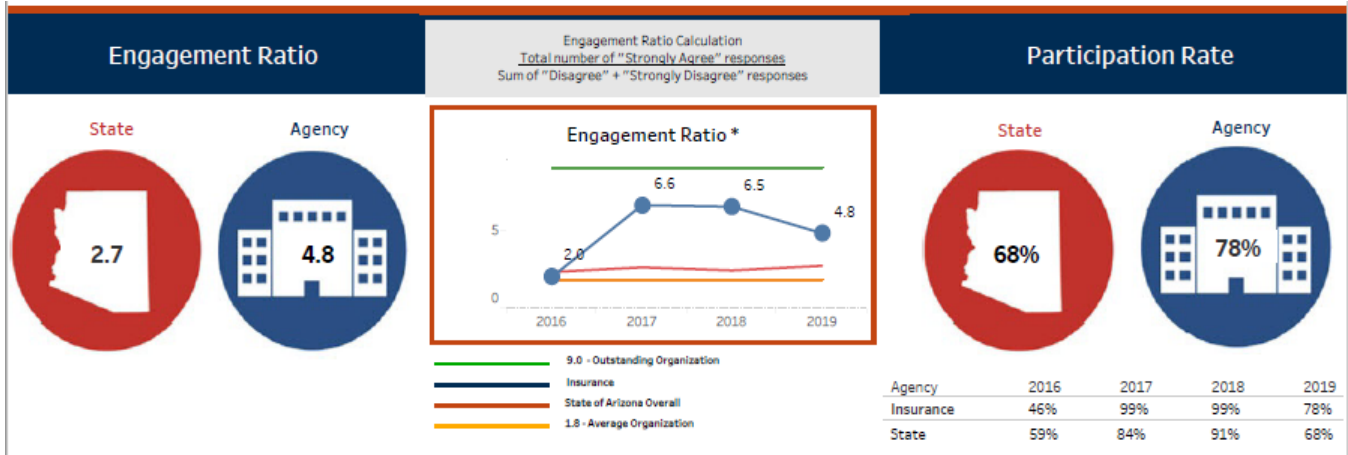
Engagement Ratio

State

2.7

Agency

4.8

Engagement Ratio Calculation
$\frac{\text{Total number of "Strongly Agree" responses}}{\text{Sum of "Disagree" + "Strongly Disagree" responses}}$

Engagement Ratio *

6.6
6.5
4.8
2.0
5
0
2016
2017
2018
2019

9.0 - Outstanding Organization
Insurance
State of Arizona Overall
1.8 - Average Organization

Participation Rate

State

68%

Agency

78%

| Agency | 2016 | 2017 | 2018 | 2019 |
|---|---|---|---|---|
| Insurance | 46% | 99% | 99% | 78% |
| State | 59% | 84% | 91% | 68% |